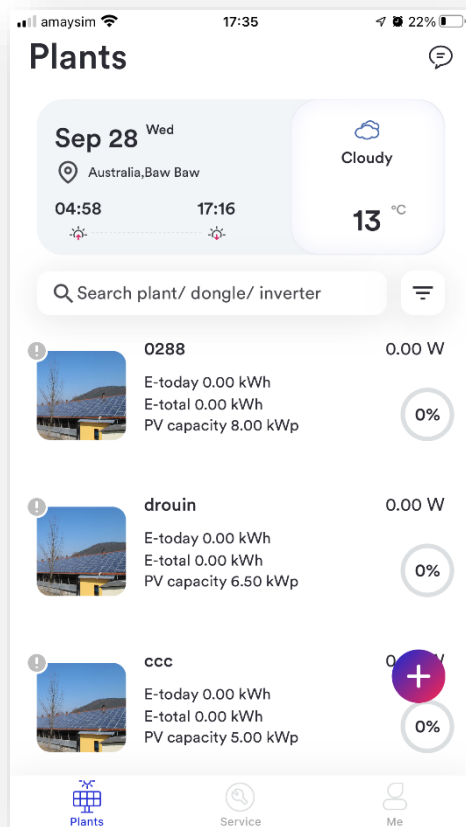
amaysim 17:35 22%

Plants

Sep 28 Wed
Australia,Baw Baw
04:58 17:16

Cloudy
13 °C

Search plant/ dongle/ inverter

0288 0.00 W
E-today 0.00 kWh
E-total 0.00 kWh
PV capacity 8.00 kWp
0%

drouin 0.00 W
E-today 0.00 kWh
E-total 0.00 kWh
PV capacity 6.50 kWp
0%

ccc 0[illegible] W
E-today 0.00 kWh
E-total 0.00 kWh
PV capacity 5.00 kWp
0%

+

Plants Service Me